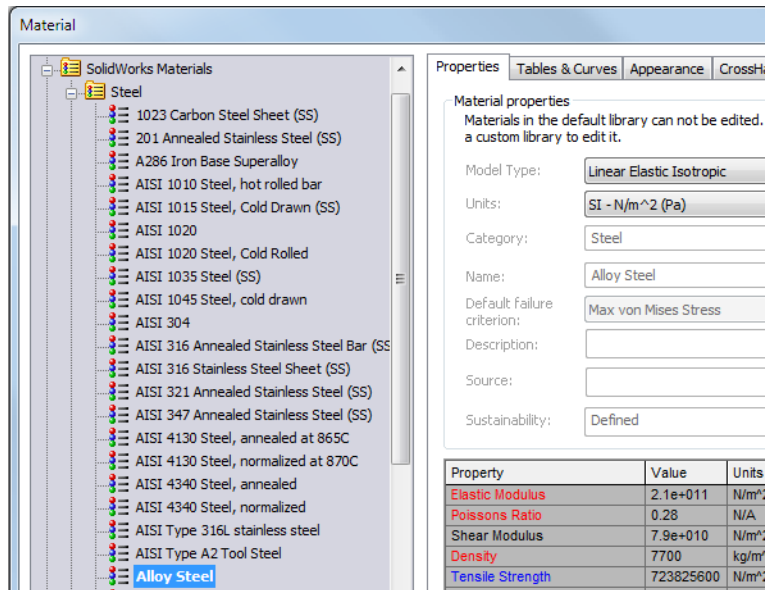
Material

SolidWorks Materials
Steel
1023 Carbon Steel Sheet (SS)
201 Annealed Stainless Steel (SS)
A286 Iron Base Superalloy
AISI 1010 Steel, hot rolled bar
AISI 1015 Steel, Cold Drawn (SS)
AISI 1020
AISI 1020 Steel, Cold Rolled
AISI 1035 Steel (SS)
AISI 1045 Steel, cold drawn
AISI 304
AISI 316 Annealed Stainless Steel Bar (SS
AISI 316 Stainless Steel Sheet (SS)
AISI 321 Annealed Stainless Steel (SS)
AISI 347 Annealed Stainless Steel (SS)
AISI 4130 Steel, annealed at 865C
AISI 4130 Steel, normalized at 870C
AISI 4340 Steel, annealed
AISI 4340 Steel, normalized
AISI Type 316L stainless steel
AISI Type A2 Tool Steel
Alloy Steel

Properties | Tables & Curves | Appearance | CrossHa

Material properties
Materials in the default library can not be edited. a custom library to edit it.

Model Type: Linear Elastic Isotropic
Units: SI - N/m^2 (Pa)
Category: Steel
Name: Alloy Steel
Default failure criterion: Max von Mises Stress
Description:
Source:
Sustainability: Defined

| Property | Value | Units |
|---|---|---|
| Elastic Modulus | 2.1e+011 | N/m^ |
| Poissons Ratio | 0.28 | N/A |
| Shear Modulus | 7.9e+010 | N/m^ |
| Density | 7700 | kg/m |
| Tensile Strength | 723825600 | N/m^ |